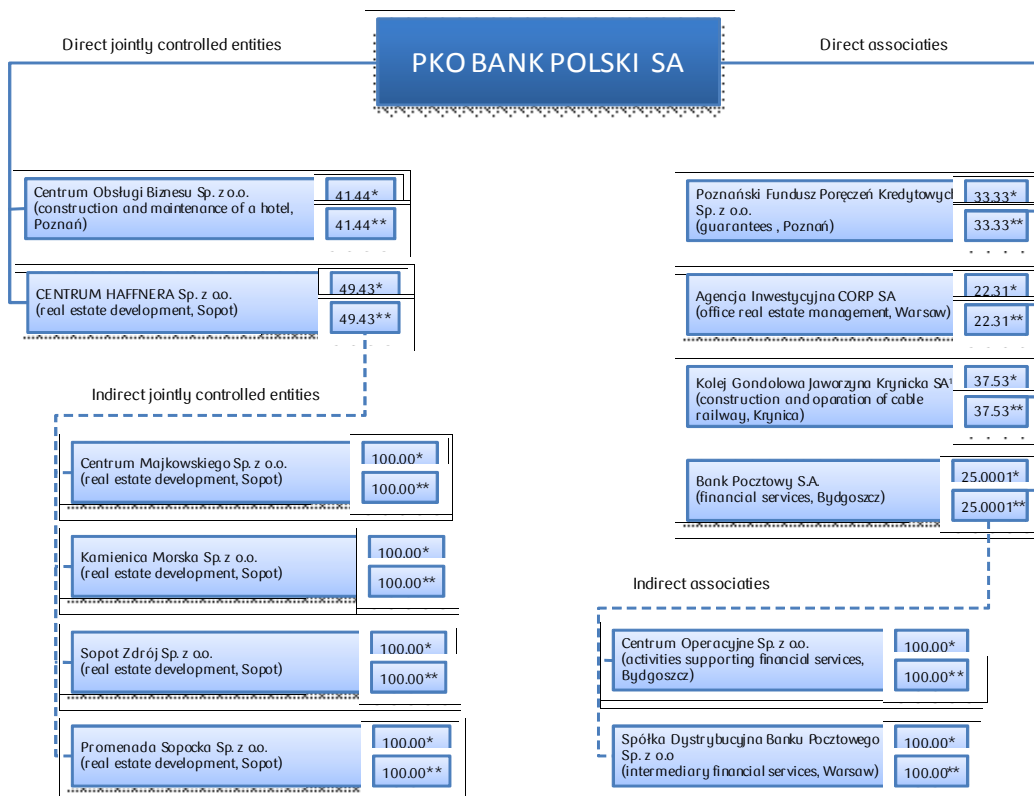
PKO BANK POLSKI SA

Direct jointly controlled entities

Direct associaties

Centrum Obsługi Biznesu Sp. z o.o. (construction and maintenance of a hotel, Poznań)
41.44*
41.44**

CENTRUM HAFFNERA Sp. z o.o. (real estate development, Sopot)
49.43*
49.43**

Indirect jointly controlled entities

Centrum Majkowskiego Sp. z o.o. (real estate development, Sopot)
100.00*
100.00**

Kamienica Morska Sp. z o.o. (real estate development, Sopot)
100.00*
100.00**

Sopot Zdrój Sp. z o.o. (real estate development, Sopot)
100.00*
100.00**

Promenada Sopocka Sp. z o.o. (real estate development, Sopot)
100.00*
100.00**

Poznański Fundusz Poręczeń Kredytowych Sp. z o.o. (guarantees , Poznań)
33.33*
33.33**

Agencja Inwestycyjna CORP SA (office real estate management, Warsaw)
22.31*
22.31**

Kolej Gondolowa Jaworzyna Krynicka SA (construction and oparation of cable railway, Krynica)
37.53*
37.53**

Bank Pocztowy S.A. (financial services, Bydgoszcz)
25.0001*
25.0001**

Indirect associaties

Centrum Operacyjne Sp. z o.o. (activities supporting financial services, Bydgoszcz)
100.00*
100.00**

Spółka Dystrybucyjna Banku Pocztowego Sp. z o.o (intermediary financial services, Warsaw)
100.00*
100.00**